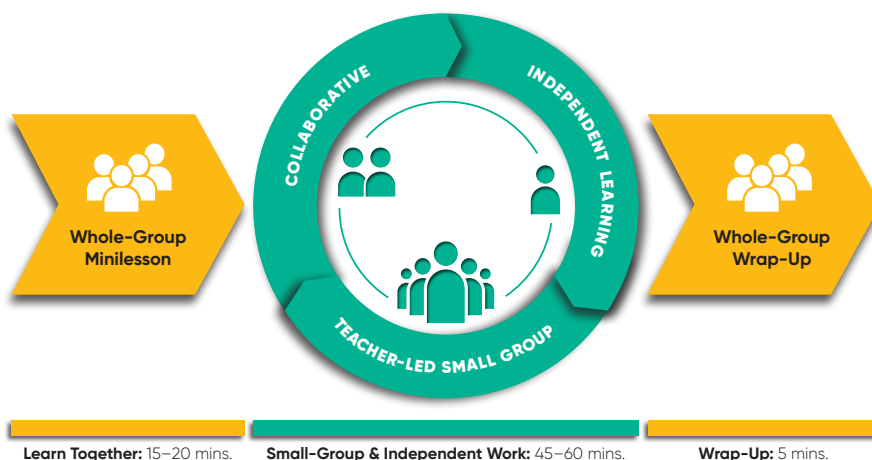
Whole-Group Minilesson

COLLABORATIVE

INDEPENDENT LEARNING

TEACHER-LED SMALL GROUP

Whole-Group Wrap-Up

**Learn Together:** 15–20 mins.

**Small-Group & Independent Work:** 45–60 mins.

**Wrap-Up:** 5 mins.